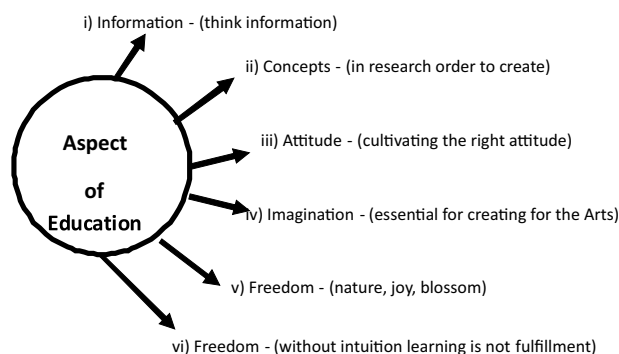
i) Information - (think information)

ii) Concepts - (in research order to create)

Aspect

of

Education

iii) Attitude - (cultivating the right attitude)

iv) Imagination - (essential for creating for the Arts)

v) Freedom - (nature, joy, blossom)

vi) Freedom - (without intuition learning is not fulfillment)